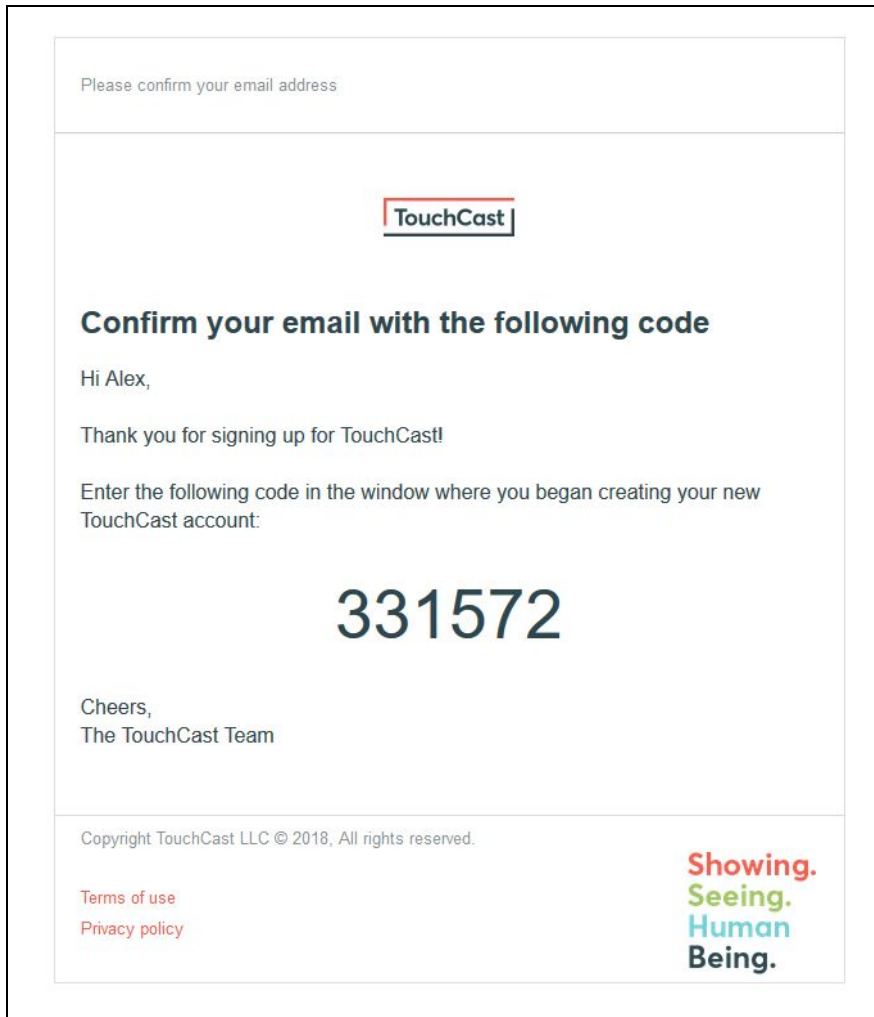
Please confirm your email address

TouchCast

Confirm your email with the following code

Hi Alex,

Thank you for signing up for TouchCast!

Enter the following code in the window where you began creating your new TouchCast account:

331572

Cheers,
The TouchCast Team

Copyright TouchCast LLC © 2018, All rights reserved.

Terms of use
Privacy policy

Showing.
Seeing.
Human
Being.